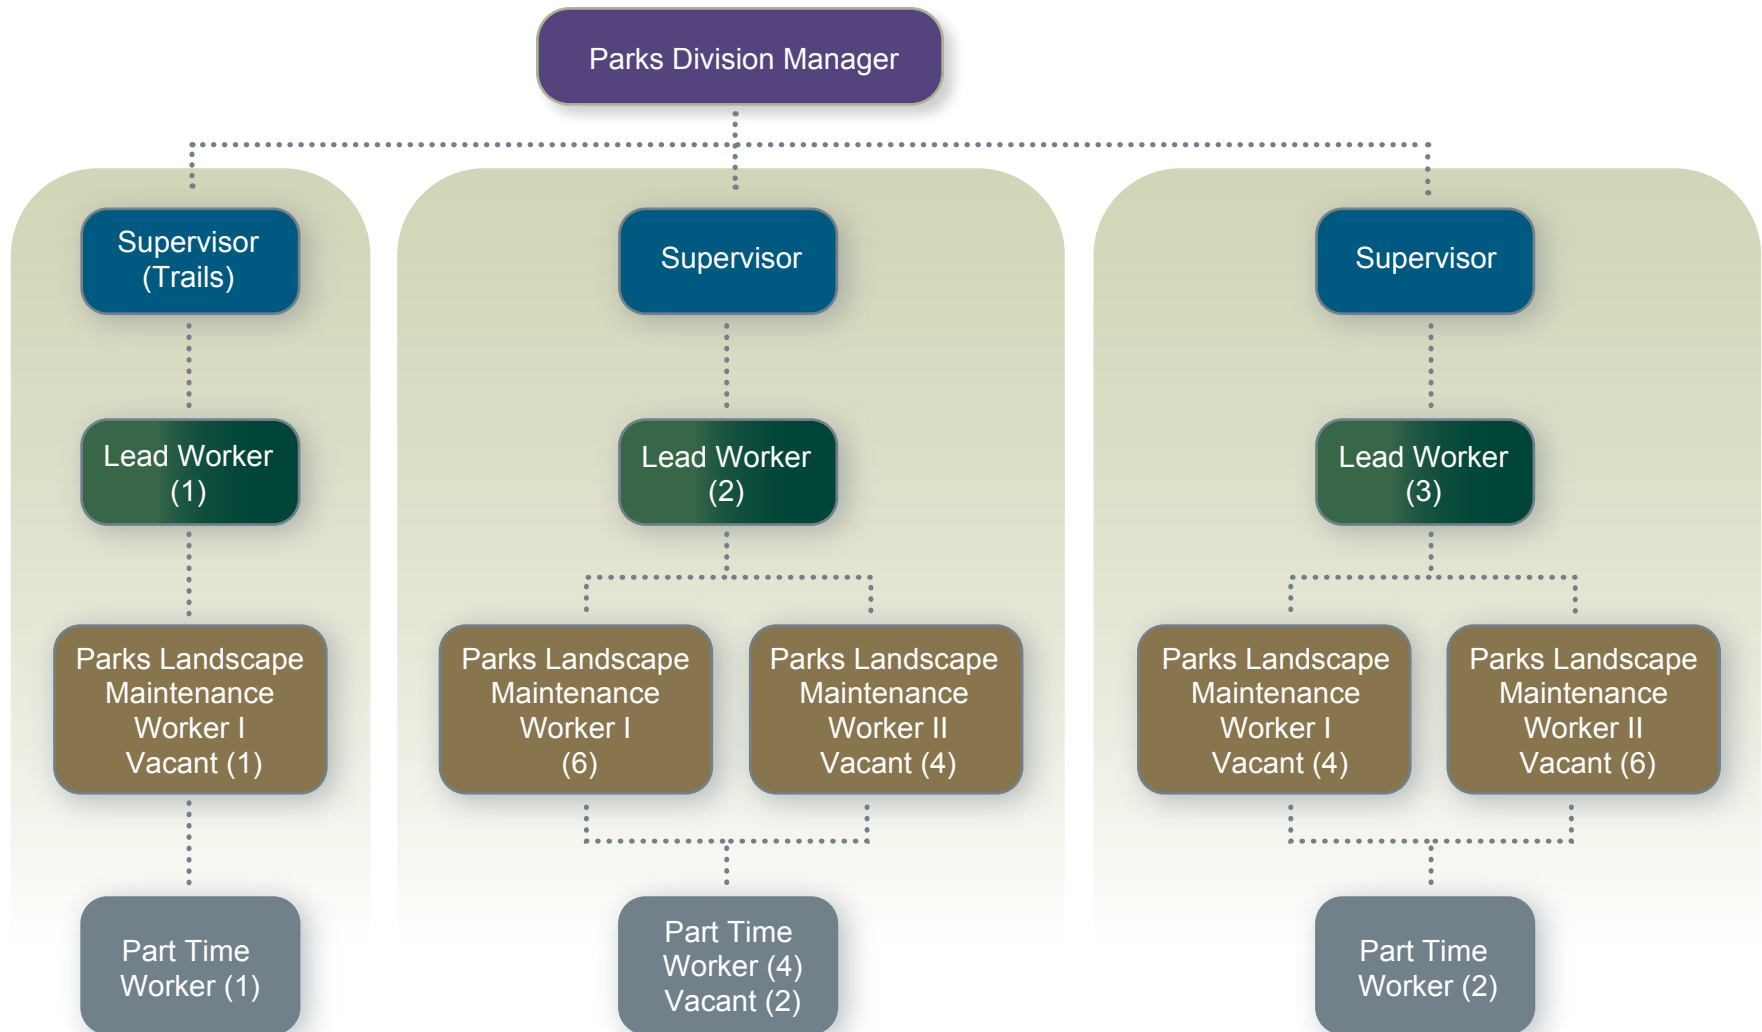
Parks Division Manager

Supervisor (Trails)

Lead Worker (1)

Parks Landscape Maintenance Worker I Vacant (1)

Part Time Worker (1)

Supervisor

Lead Worker (2)

Parks Landscape Maintenance Worker I (6)

Parks Landscape Maintenance Worker II Vacant (4)

Part Time Worker (4) Vacant (2)

Supervisor

Lead Worker (3)

Parks Landscape Maintenance Worker I Vacant (4)

Parks Landscape Maintenance Worker II Vacant (6)

Part Time Worker (2)